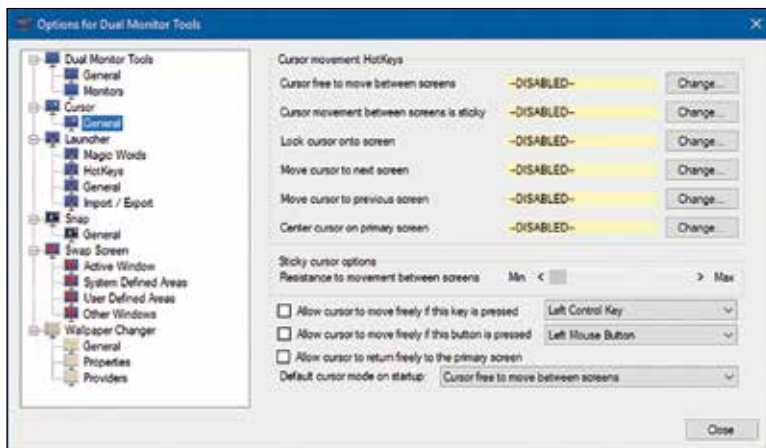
Options for Dual Monitor Tools

Dual Monitor Tools
General
Monitors
Cursor
General
Launcher
Magic Words
HotKeys
General
Import / Export
Snap
General
Swap Screen
Active Window
System Defined Areas
User Defined Areas
Other Windows
Walpaper Changer
General
Properties
Providers

Cursor movement HotKeys

| | | |
|---|---|---|
| Cursor free to move between screens | --DISABLED-- | Change... |
| Cursor movement between screens is sticky | --DISABLED-- | Change... |
| Lock cursor onto screen | --DISABLED-- | Change... |
| Move cursor to next screen | --DISABLED-- | Change... |
| Move cursor to previous screen | --DISABLED-- | Change... |
| Center cursor on primary screen | --DISABLED-- | Change... |

Sticky cursor options
Resistance to movement between screens Min < > Max

Allow cursor to move freely if this key is pressed Left Control Key
Allow cursor to move freely if this button is pressed Left Mouse Button
Allow cursor to return freely to the primary screen
Default cursor mode on startup: Cursor free to move between screens

Close